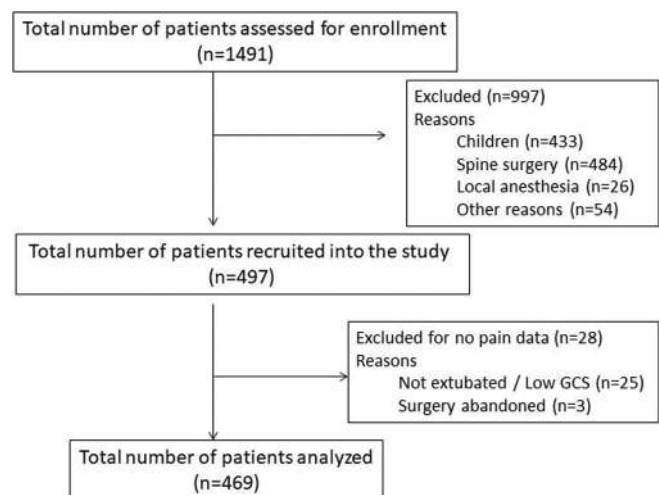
Total number of patients assessed for enrollment
(n=1491)

Excluded (n=997)
Reasons
Children (n=433)
Spine surgery (n=484)
Local anesthesia (n=26)
Other reasons (n=54)

Total number of patients recruited into the study
(n=497)

Excluded for no pain data (n=28)
Reasons
Not extubated / Low GCS (n=25)
Surgery abandoned (n=3)

Total number of patients analyzed
(n=469)